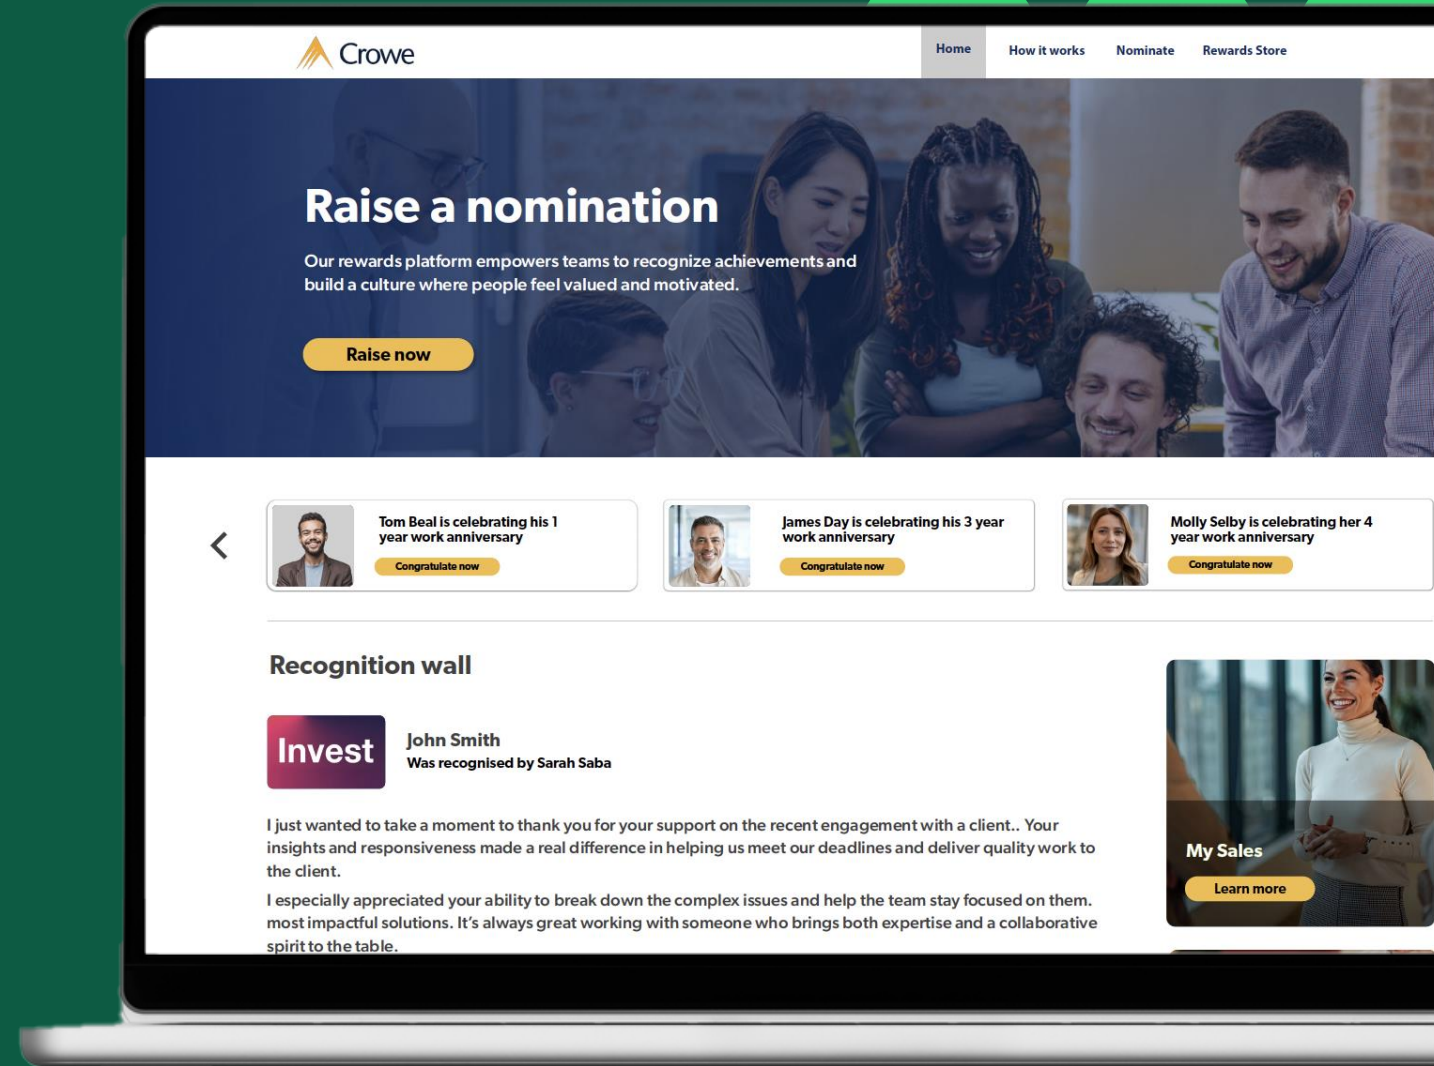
Crowe

Home How it works Nominate Rewards Store

Raise a nomination

Our rewards platform empowers teams to recognize achievements and build a culture where people feel valued and motivated.

Raise now

Tom Beal is celebrating his 1 year work anniversary
Congratulate now

James Day is celebrating his 3 year work anniversary
Congratulate now

Molly Selby is celebrating her 4 year work anniversary
Congratulate now

Recognition wall

Invest

John Smith
Was recognised by Sarah Saba

I just wanted to take a moment to thank you for your support on the recent engagement with a client.. Your insights and responsiveness made a real difference in helping us meet our deadlines and deliver quality work to the client.

I especially appreciated your ability to break down the complex issues and help the team stay focused on them. most impactful solutions. It's always great working with someone who brings both expertise and a collaborative spirit to the table.

My Sales
Learn more